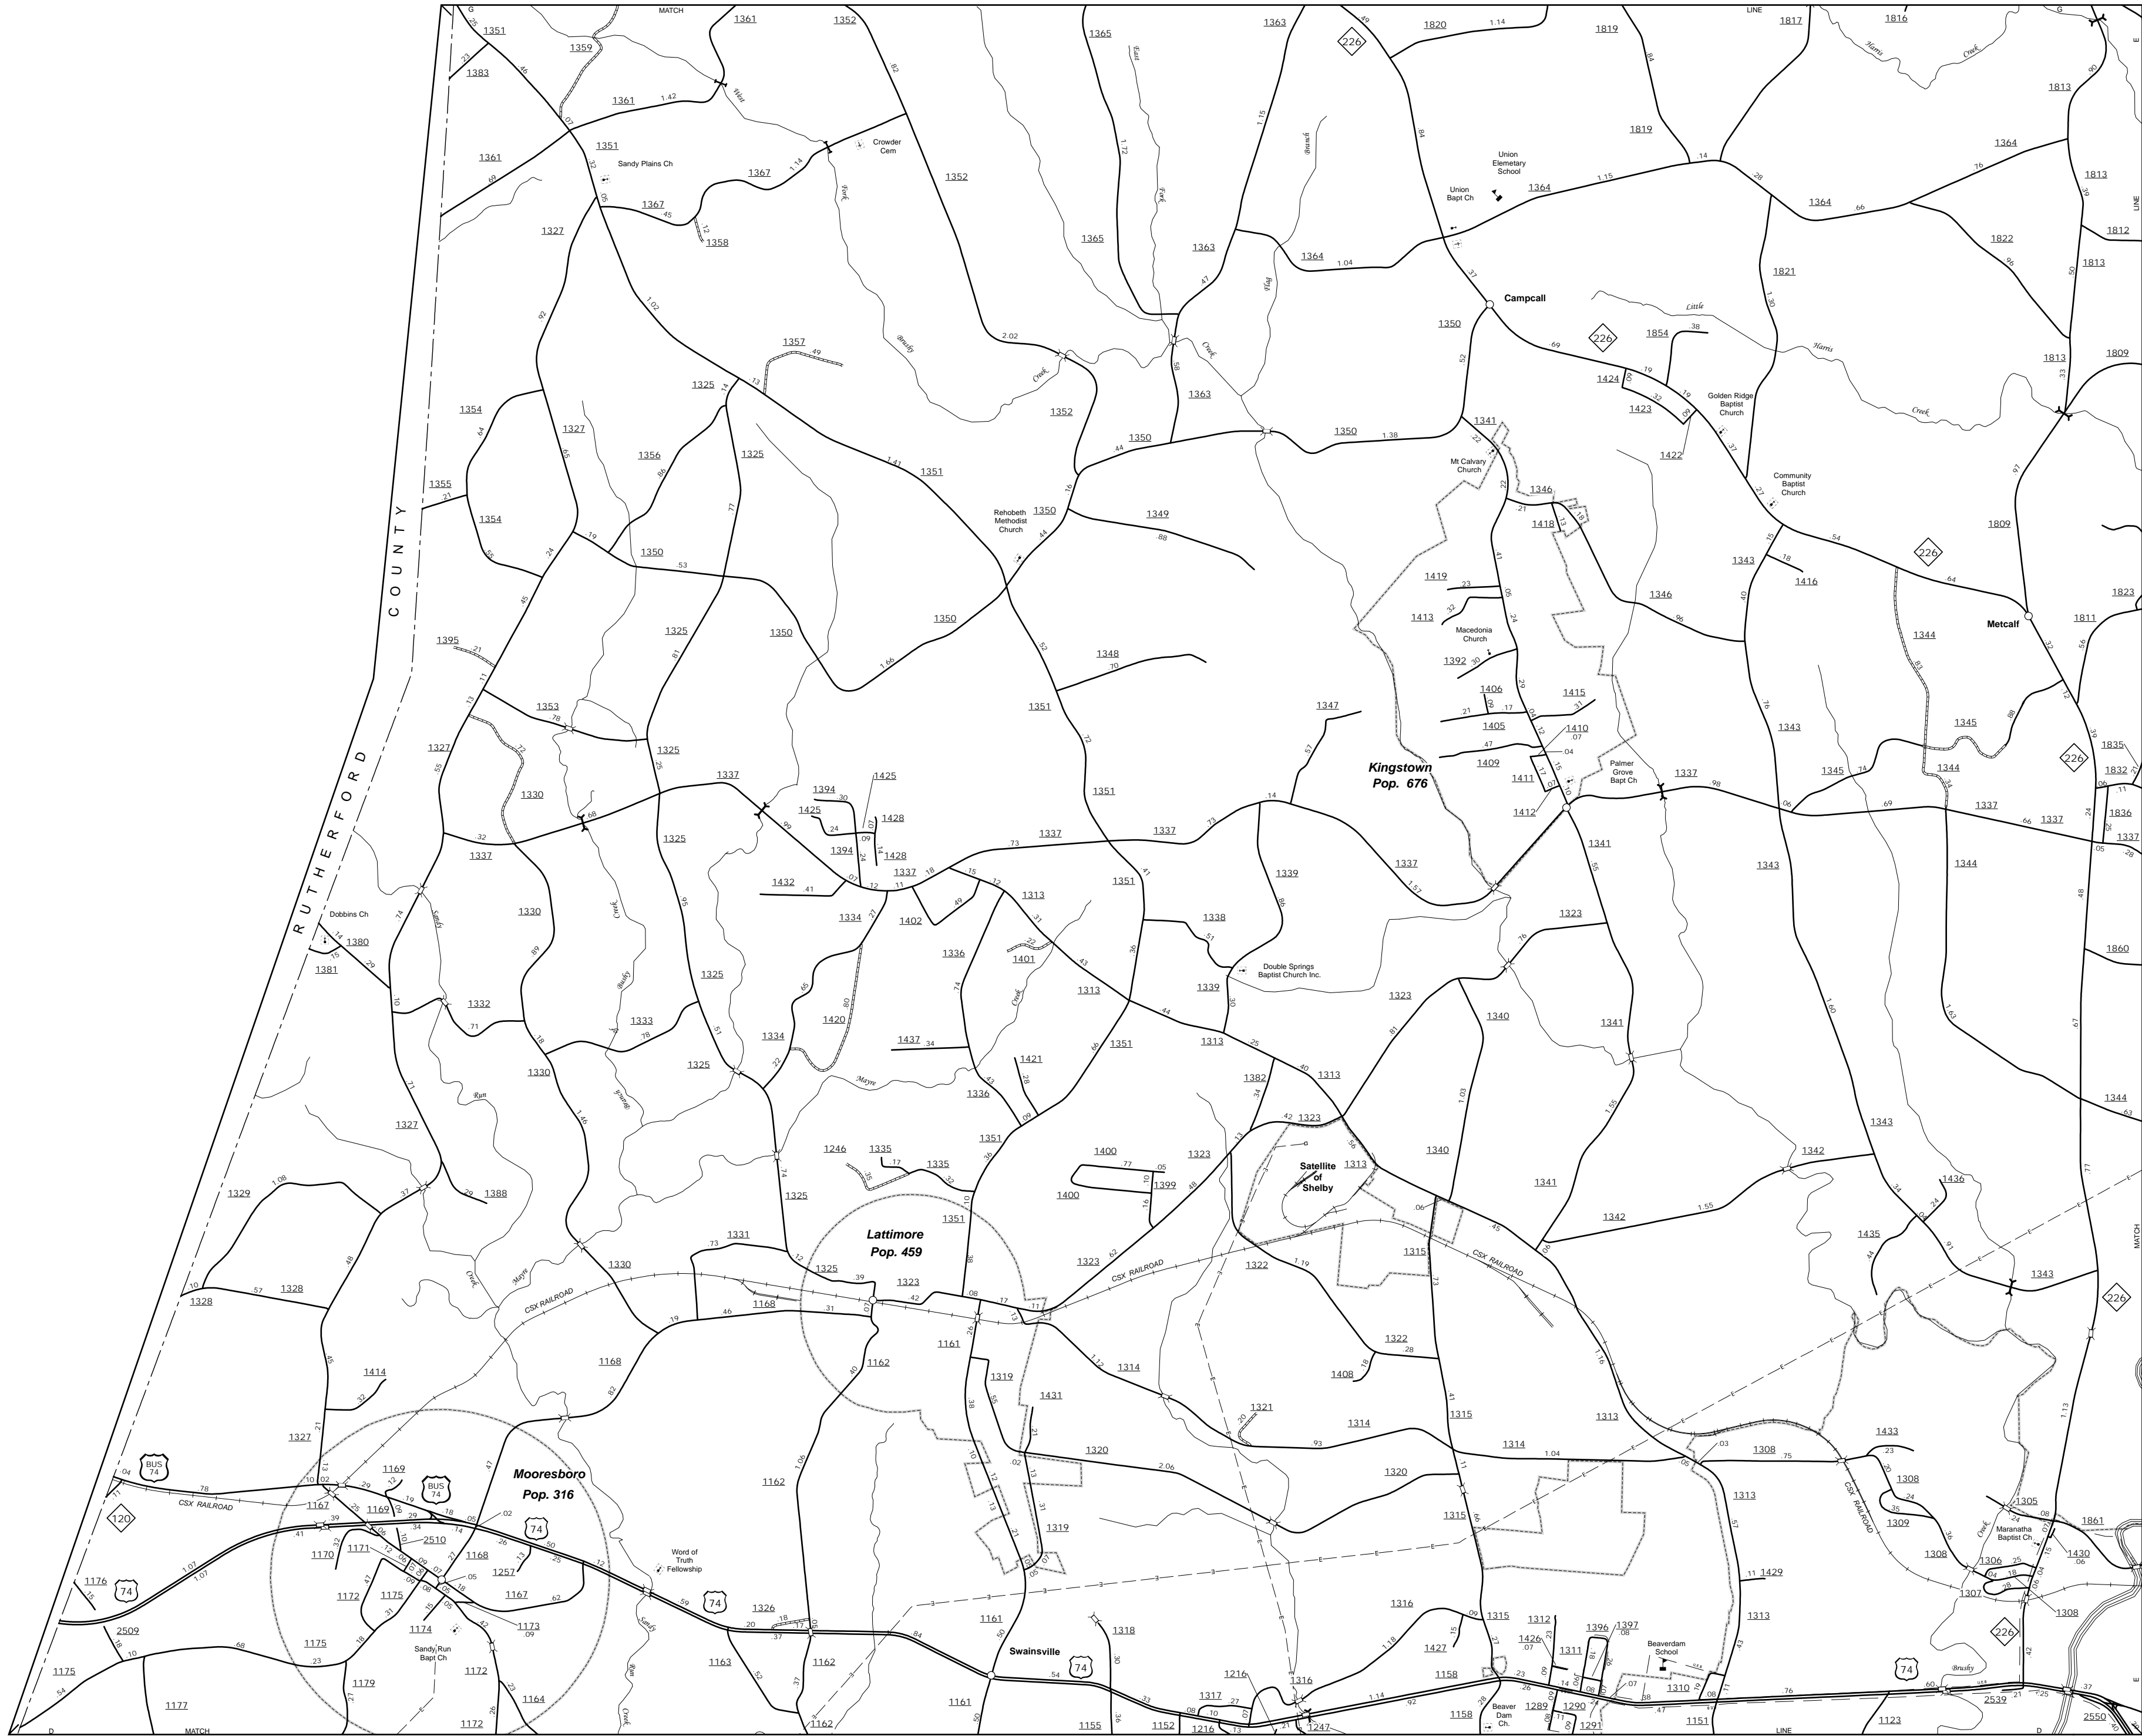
MATCH
LINE
RUTHERFORD COUNTY
1351
1383
1359
1361
1352
1365
1363
226
1820
1819
1817
1816
1813
1361
West
Crowder Cem
1351
Sandy Plains Ch
1361
1367
1352
1819
1364
Union Elemetary School
Union Bapt Ch
1364
1813
1812
1367
1358
1327
1365
1363
1364
1822
1813
Campcall
1821
1350
1854
226
Little
Harris
1813
1809
1357
1325
1424
1423
Golden Ridge Baptist Church
1354
1363
1352
Creek
1327
1356
1325
1350
1350
1341
Mt Calvary Church
1422
1351
Community Baptist Church
1355
1354
Rehobeth Methodist Church
1349
1346
1418
1809
1350
226
1419
1343
1416
Metcalf
1823
1325
1350
1350
1413
Macedonia Church
1346
1811
1344
1395
1348
1392
1353
1351
1347
1406
1415
1410
1405
1345
1327
1325
1337
1409
Kingstown Pop. 676
1411
Palmer Grove Bapt Ch
1337
1345
1344
1835
226
1832
1330
1394
1425
1425
1428
1412
1337
1836
1337
1337
1325
1337
1337
1394
1428
1341
1337
1337
1432
1337
1339
1343
1344
1330
1334
1402
1313
1351
1338
1323
Dobbins Ch
1380
1381
1336
1401
Double Springs Baptist Church Inc.
1860
1332
1333
1420
1313
1339
1323
1340
1341
1325
1334
1437
1313
1351
1313
1330
1325
1421
1382
1336
1327
1323
1344
1351
1343
1246
1335
1335
1400
1323
Satellite of Shelby
1340
1342
1329
1388
1325
1399
1313
1341
1436
1351
1400
1342
Lattimore Pop. 459
1331
1323
1315
1322
1435
1330
1325
1323
1343
226
1328
1328
1168
1161
CSX RAILROAD
1322
1168
1162
1314
1408
1414
1319
1431
1321
1433
1327
1314
1313
1314
1308
1320
BUS 74
Mooresboro Pop. 316
1169
1320
1308
BUS 74
1167
1162
1313
1305
1169
1319
1315
1309
1861
120
CSX RAILROAD
1170
1171
2510
74
1168
1257
Word of Truth Fellowship
1308
1306
1430
1176
74
1172
1175
1167
1429
1307
1308
1174
1173
1326
1161
1318
1316
1315
1312
1396
1397
226
2509
1175
Sandy Run Bapt Ch
1163
1162
1161
Swainsville
74
1427
1426
1311
Beaverdam School
74
1175
1179
1172
1164
1216
1316
1158
1310
2539
1177
1161
1317
1289
1290
1151
2550
1172
1162
1155
1152
1216
1247
1158
Beaver Dam Ch.
1291
1123
D
MATCH
LINE
D